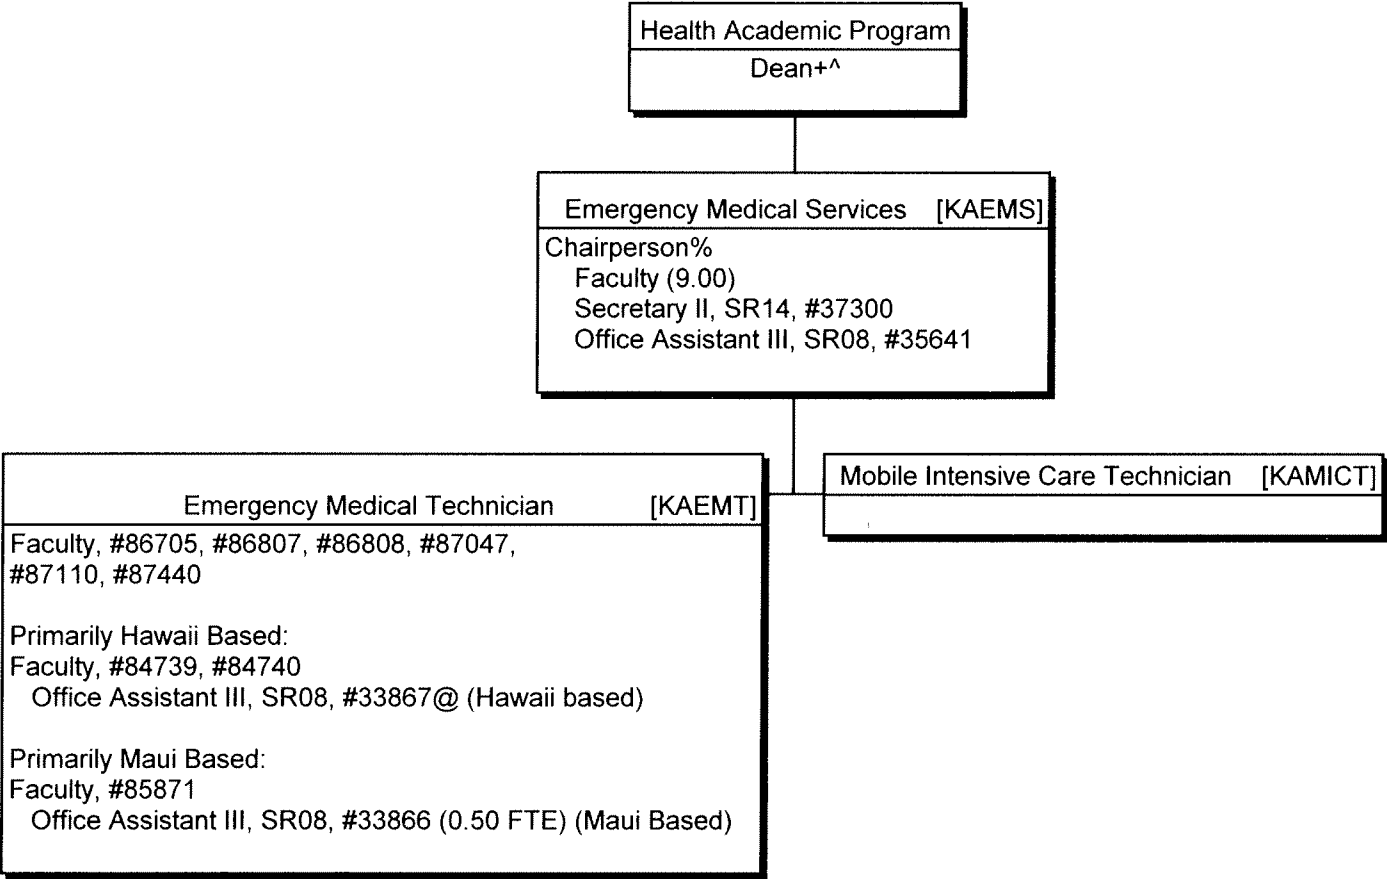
Health Academic Program
Dean+^

Emergency Medical Services [KAEMS]
Chairperson%
Faculty (9.00)
Secretary II, SR14, #37300
Office Assistant III, SR08, #35641

Emergency Medical Technician [KAEMT]
Faculty, #86705, #86807, #86808, #87047, #87110, #87440

Primarily Hawaii Based:
Faculty, #84739, #84740
Office Assistant III, SR08, #33867@ (Hawaii based)

Primarily Maui Based:
Faculty, #85871
Office Assistant III, SR08, #33866 (0.50 FTE) (Maui Based)

Mobile Intensive Care Technician [KAMICT]